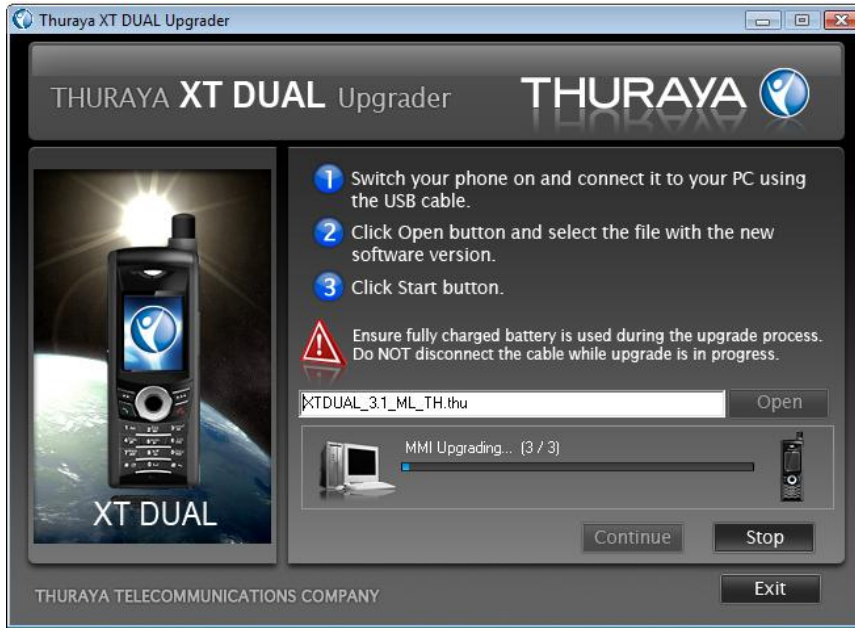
Thuraya XT DUAL Upgrader

THURAYA XT DUAL Upgrader

THURAYA

XT DUAL

1 Switch your phone on and connect it to your PC using the USB cable.

2 Click Open button and select the file with the new software version.

3 Click Start button.

Ensure fully charged battery is used during the upgrade process. Do NOT disconnect the cable while upgrade is in progress.

XTDUAL_3.1_ML_TH.thu

Open

MMI Upgrading... (3 / 3)

Continue

Stop

THURAYA TELECOMMUNICATIONS COMPANY

Exit